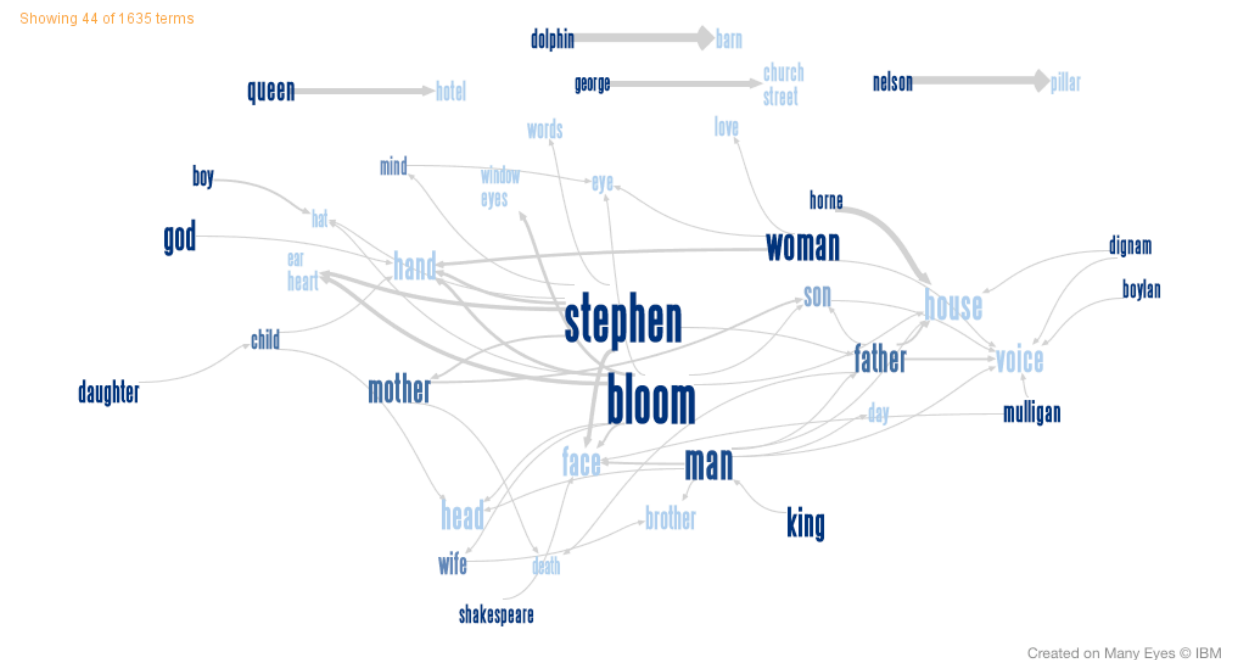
Showing 44 of 1635 terms

dolphin barn

queen hotel

george church street

nelson pillar

words

love

mind

window eyes

eye

boy

hat

horne

god

woman

dignam

ear heart

hand

boylan

son

house

stephen

child

father

voice

daughter

mother

bloom

day

mulligan

face

man

head

brother

king

wife

death

shakespeare

Created on Many Eyes © IBM